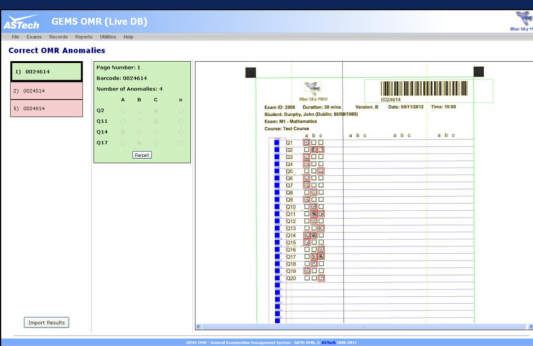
ASTech GEMS OMR (Live DB)

File Exams Records Reports Utilities Help

Correct OMR Anomalies

1) 0024614

2) 0024514

3) 0024914

Page Number: 1

Barcode: 0024614

Number of Anomalies: 4

| | A | B | C | n |
|---|---|---|---|---|
| Q2 | | | | |
| Q11 | | | | |
| Q14 | | | | |
| Q17 | | | | |

Reset

Blue Sky HIGH

0024614

Exam ID: 2008 Duration: 30 mins Version: B Date: 10/11/2012 Time: 10:00

Student: Dunphy, John (Dublin, 06/09/1980)

Exam: M1 - Mathematics

Course: Test Course

a b c a b c a b c a b c

Q1 Q2 Q3 Q4 Q5 Q6 Q7 Q8 Q9 Q10 Q11 Q12 Q13 Q14 Q15 Q16 Q17 Q18 Q19 Q20

Import Results

GEMS OMR - General Examination Management System - GEMS OMR, (c) ASTech 2008-2012